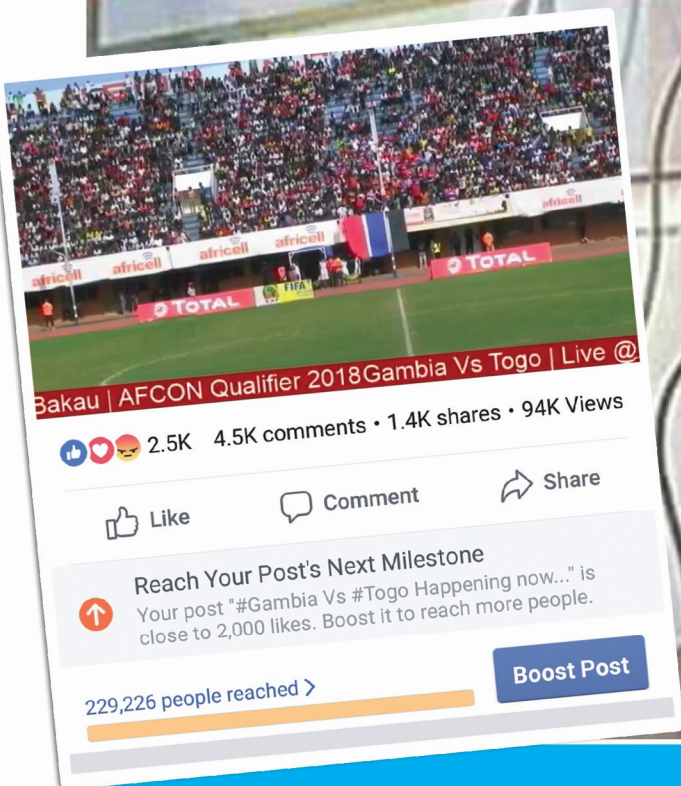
africell africell africell africell africell

TOTAL TOTAL FIFA

Bakau | AFCON Qualifier 2018Gambia Vs Togo | Live @

2.5K 4.5K comments • 1.4K shares • 94K Views

Like Comment Share

Reach Your Post's Next Milestone

Your post "#Gambia Vs #Togo Happening now..." is close to 2,000 likes. Boost it to reach more people.

229,226 people reached >

Boost Post